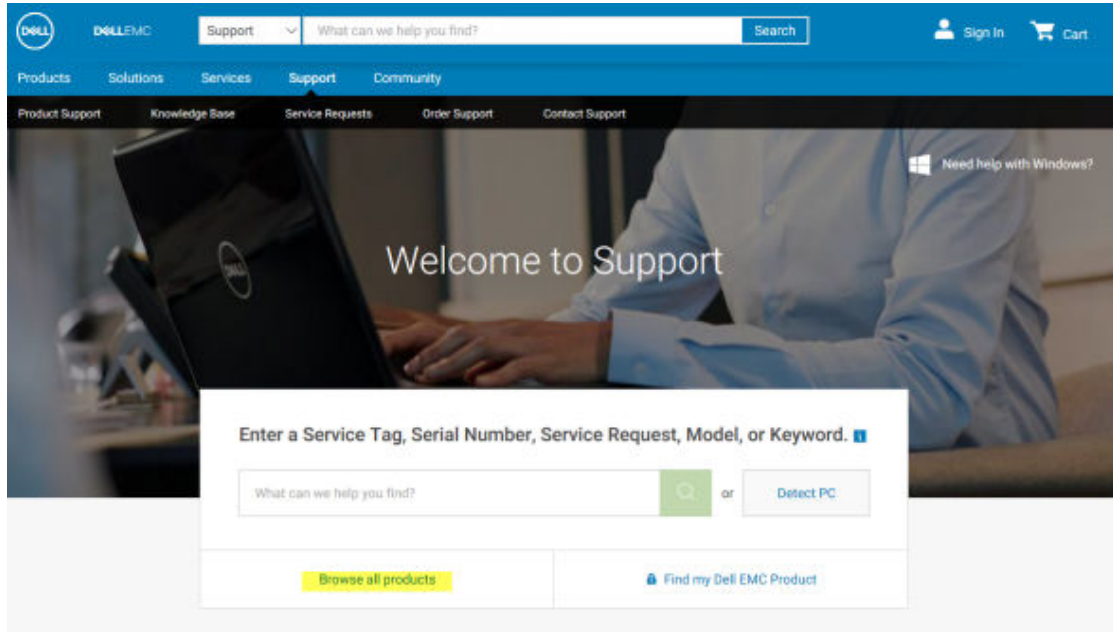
DELL DELLEMC Support What can we help you find? Search Sign In Cart

Products Solutions Services Support Community

Product Support Knowledge Base Service Requests Order Support Contact Support

Need help with Windows?

Welcome to Support

Enter a Service Tag, Serial Number, Service Request, Model, or Keyword.

What can we help you find? or Detect PC

Browse all products

Find my Dell EMC Product